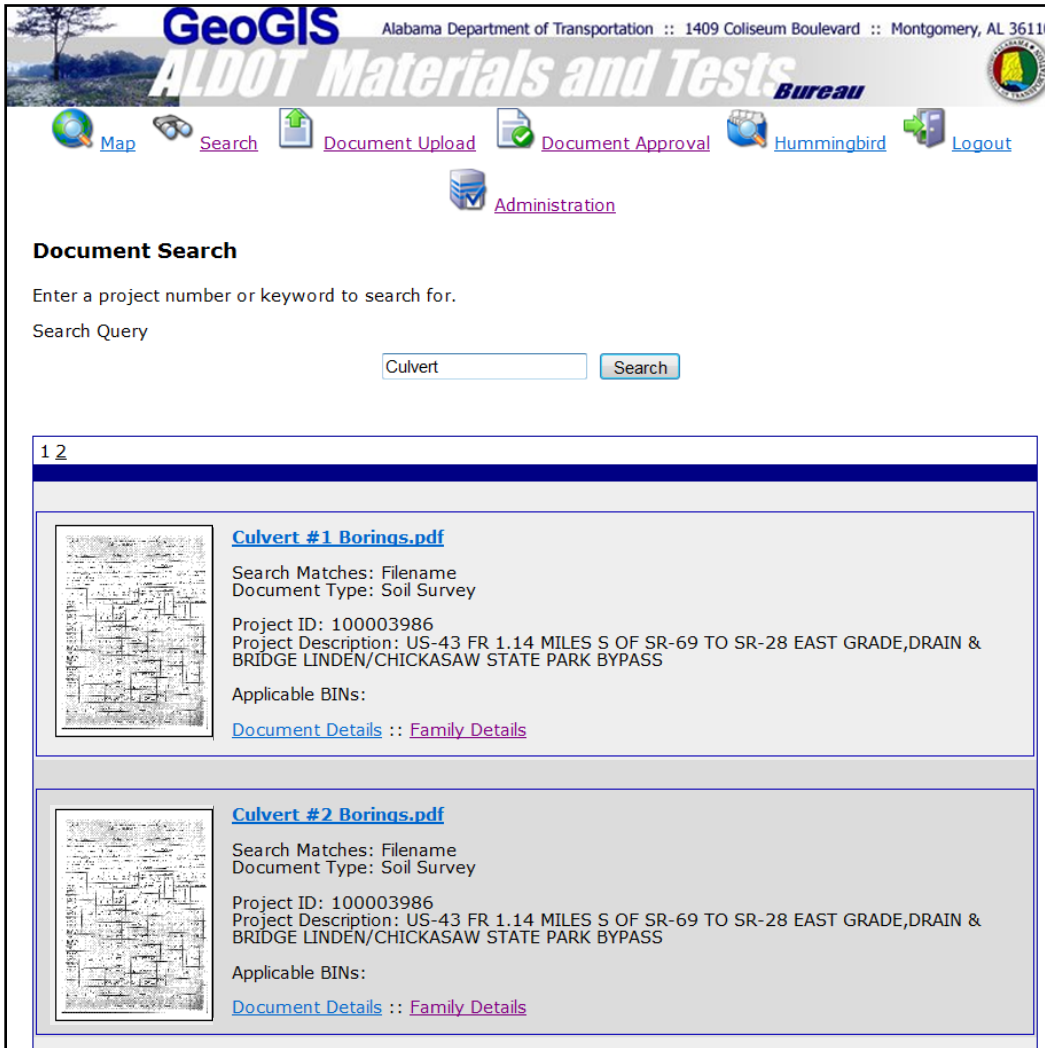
GeoGIS

Alabama Department of Transportation :: 1409 Coliseum Boulevard :: Montgomery, AL 3611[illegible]

ALDOT Materials and Tests Bureau

Map Search Document Upload Document Approval Hummingbird Logout

Administration

Document Search

Enter a project number or keyword to search for.

Search Query

Culvert

Search

1 2

Culvert #1 Borings.pdf

Search Matches: Filename
Document Type: Soil Survey

Project ID: 100003986
Project Description: US-43 FR 1.14 MILES S OF SR-69 TO SR-28 EAST GRADE,DRAIN & BRIDGE LINDEN/CHICKASAW STATE PARK BYPASS

Applicable BINs:

Document Details :: Family Details

Culvert #2 Borings.pdf

Search Matches: Filename
Document Type: Soil Survey

Project ID: 100003986
Project Description: US-43 FR 1.14 MILES S OF SR-69 TO SR-28 EAST GRADE,DRAIN & BRIDGE LINDEN/CHICKASAW STATE PARK BYPASS

Applicable BINs:

Document Details :: Family Details